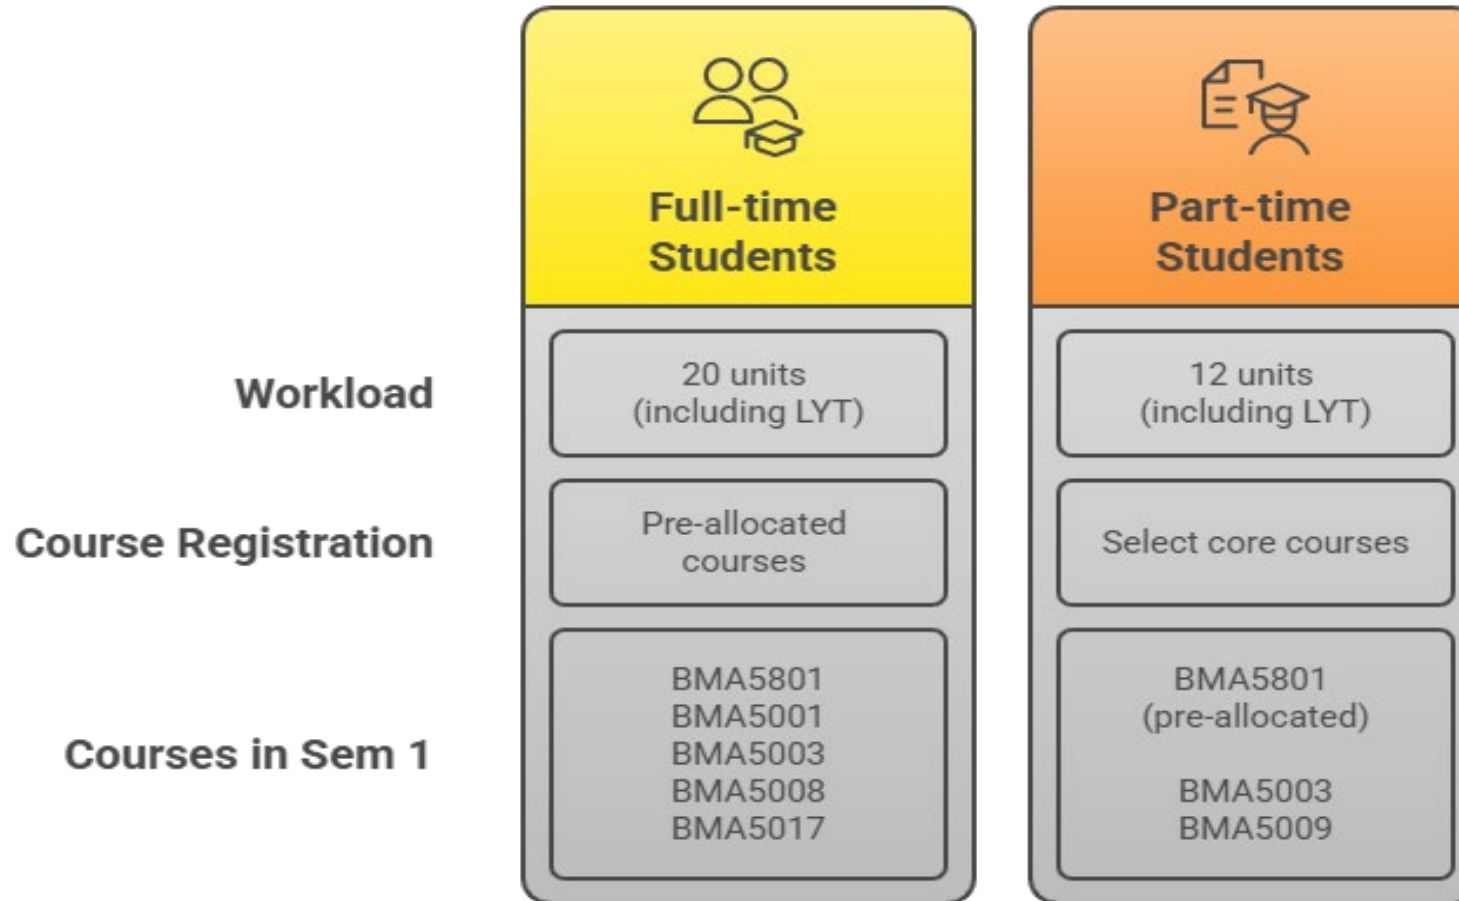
|  | Full-time Students | Part-time Students |
|---|---|---|
| Workload | 20 units (including LYT) | 12 units (including LYT) |
| Course Registration | Pre-allocated courses | Select core courses |
| Courses in Sem 1 | BMA5801 BMA5001 BMA5003 BMA5008 BMA5017 | BMA5801 (pre-allocated) BMA5003 BMA5009 |